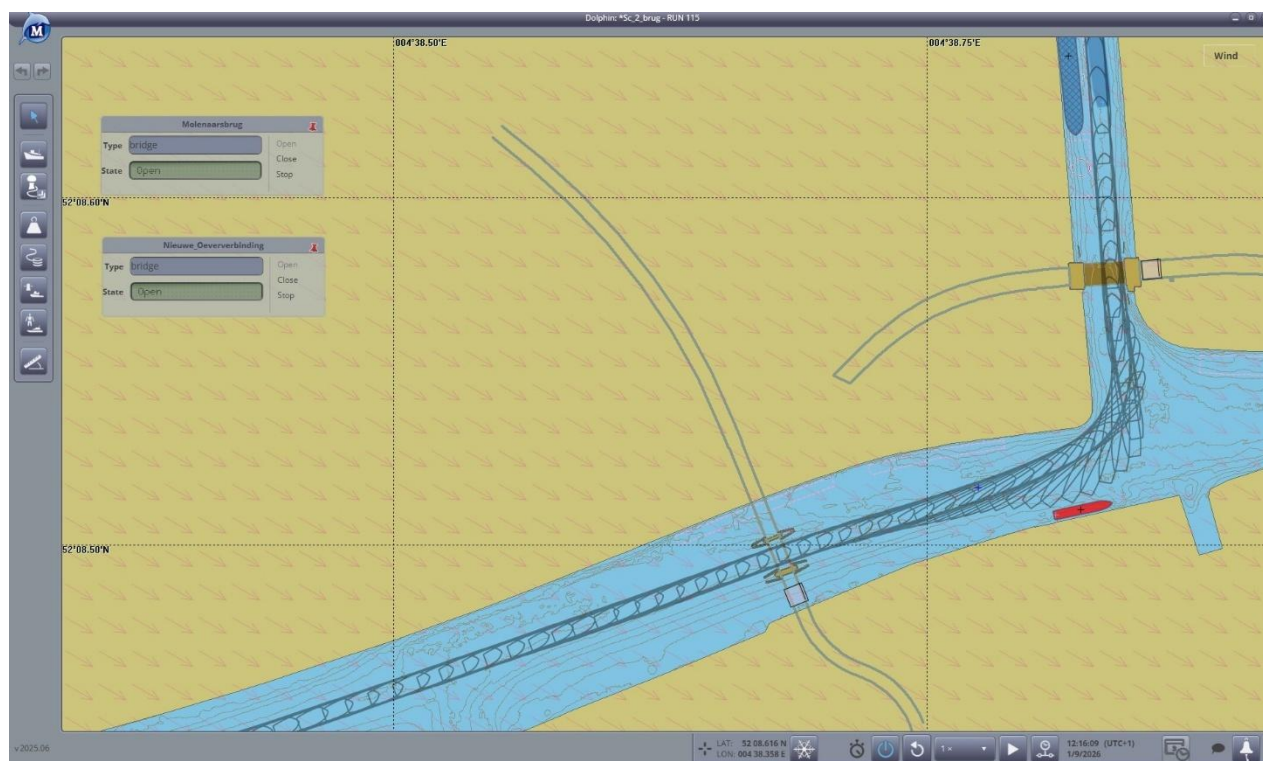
Dolphin: *Sc_2_brug - RUN 115

004°38.50'E

004°38.75'E

Wind

Molenaarsbrug

Type bridge

State Open

Open
Close
Stop

52°08.60'N

Nieuwe_Oeververbinding

Type bridge

State Open

Open
Close
Stop

52°08.50'N

v2025.06

LAT: 52 08.616 N
LON: 004 38.358 E

1×

12:16:09 (UTC+1)
1/9/2026